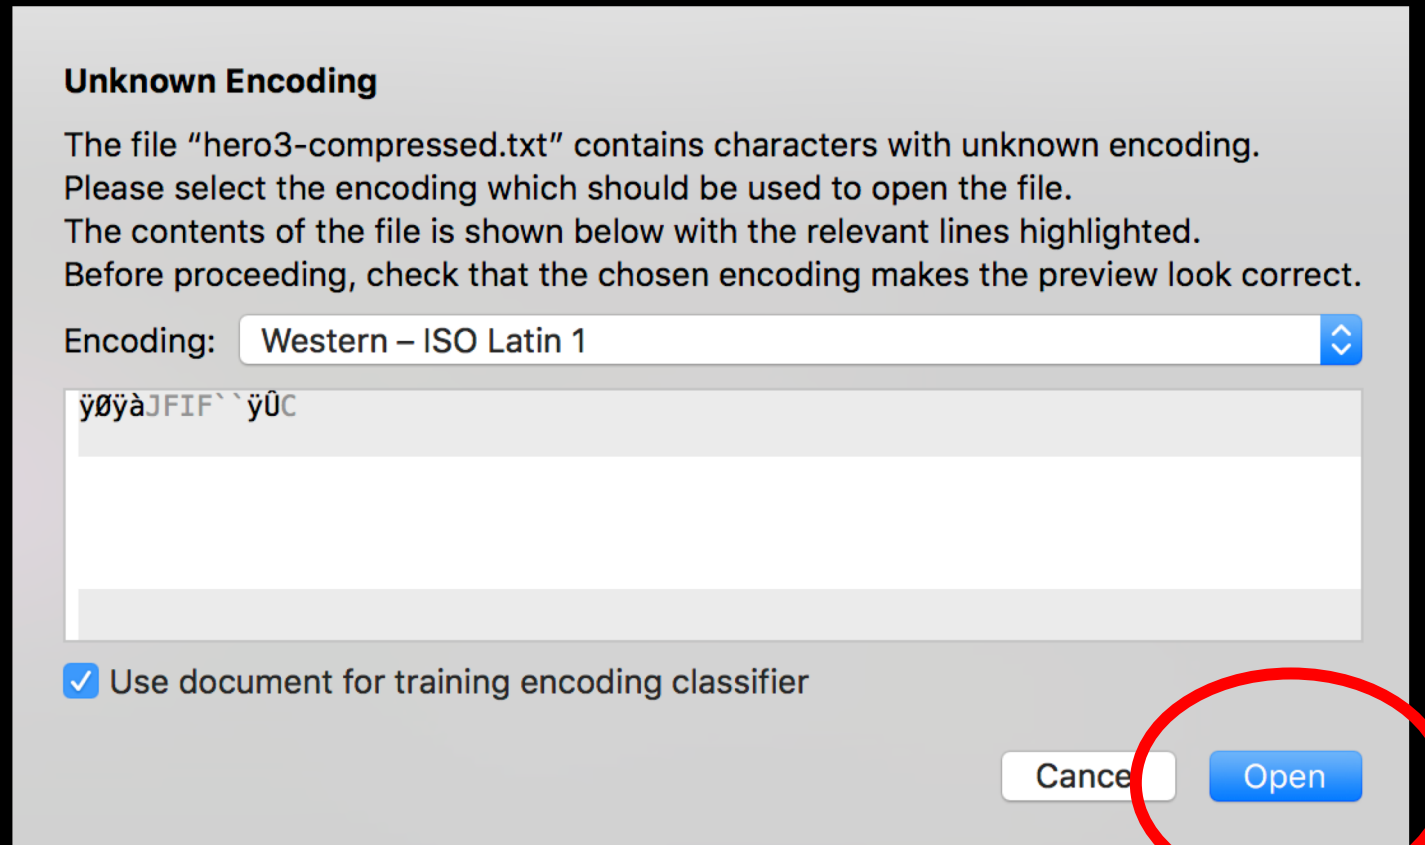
Unknown Encoding

The file “hero3-compressed.txt” contains characters with unknown encoding. Please select the encoding which should be used to open the file. The contents of the file is shown below with the relevant lines highlighted. Before proceeding, check that the chosen encoding makes the preview look correct.

Encoding: Western – ISO Latin 1

ÿØÿàJFIF``ÿÛC

Use document for training encoding classifier

Cance

Open